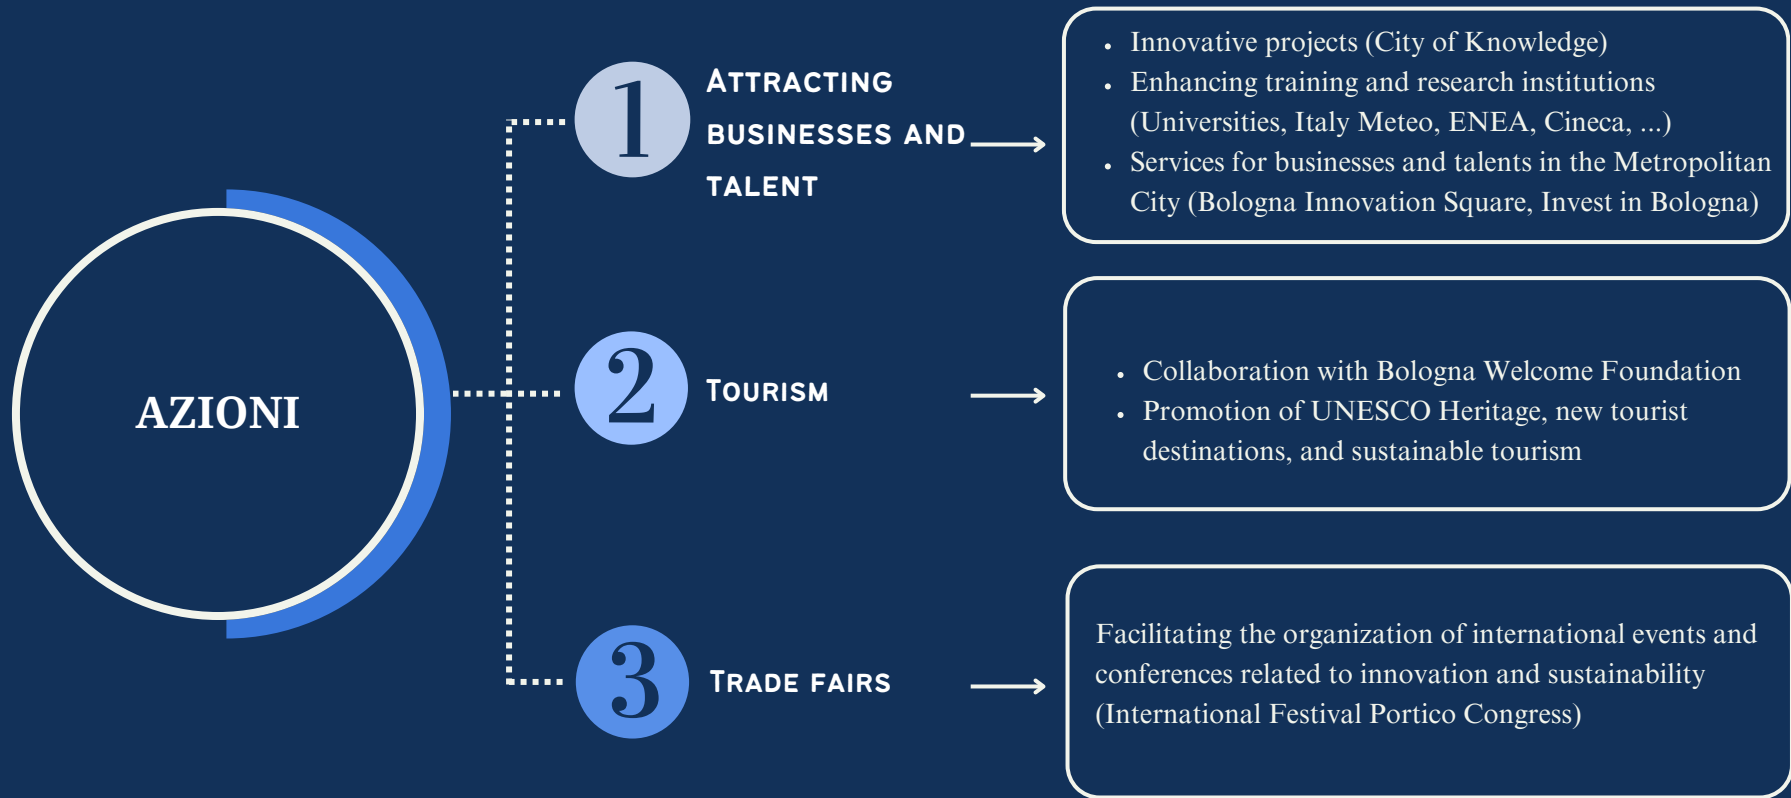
AZIONI

1 Attracting businesses and talent

- Innovative projects (City of Knowledge)
- Enhancing training and research institutions (Universities, Italy Meteo, ENEA, Cineca, ...)
- Services for businesses and talents in the Metropolitan City (Bologna Innovation Square, Invest in Bologna)

2 Tourism

- Collaboration with Bologna Welcome Foundation
- Promotion of UNESCO Heritage, new tourist destinations, and sustainable tourism

3 Trade fairs

Facilitating the organization of international events and conferences related to innovation and sustainability (International Festival Portico Congress)